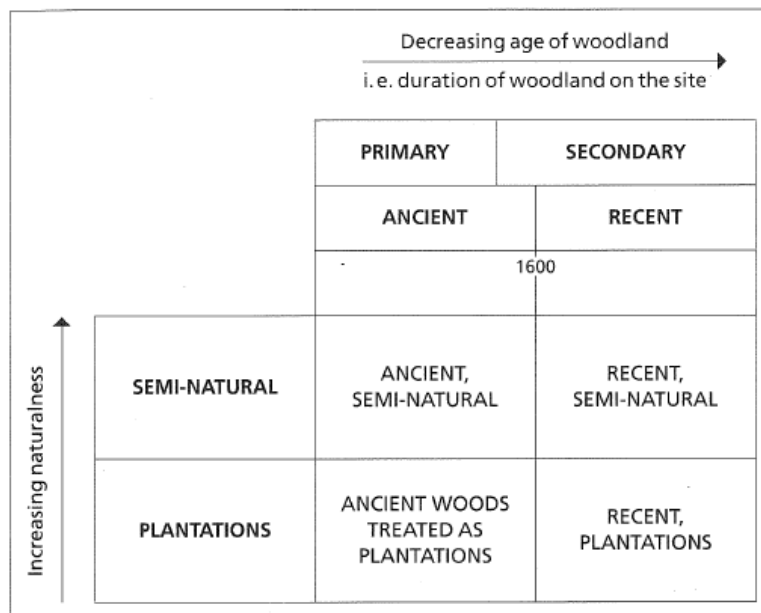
Decreasing age of woodland
i. e. duration of woodland on the site

| | PRIMARY | SECONDARY |
|---|---|---|
| | ANCIENT | RECENT |
| | 1600 | |
| SEMI-NATURAL | ANCIENT, SEMI-NATURAL | RECENT, SEMI-NATURAL |
| PLANTATIONS | ANCIENT WOODS TREATED AS PLANTATIONS | RECENT, PLANTATIONS |

Increasing naturalness